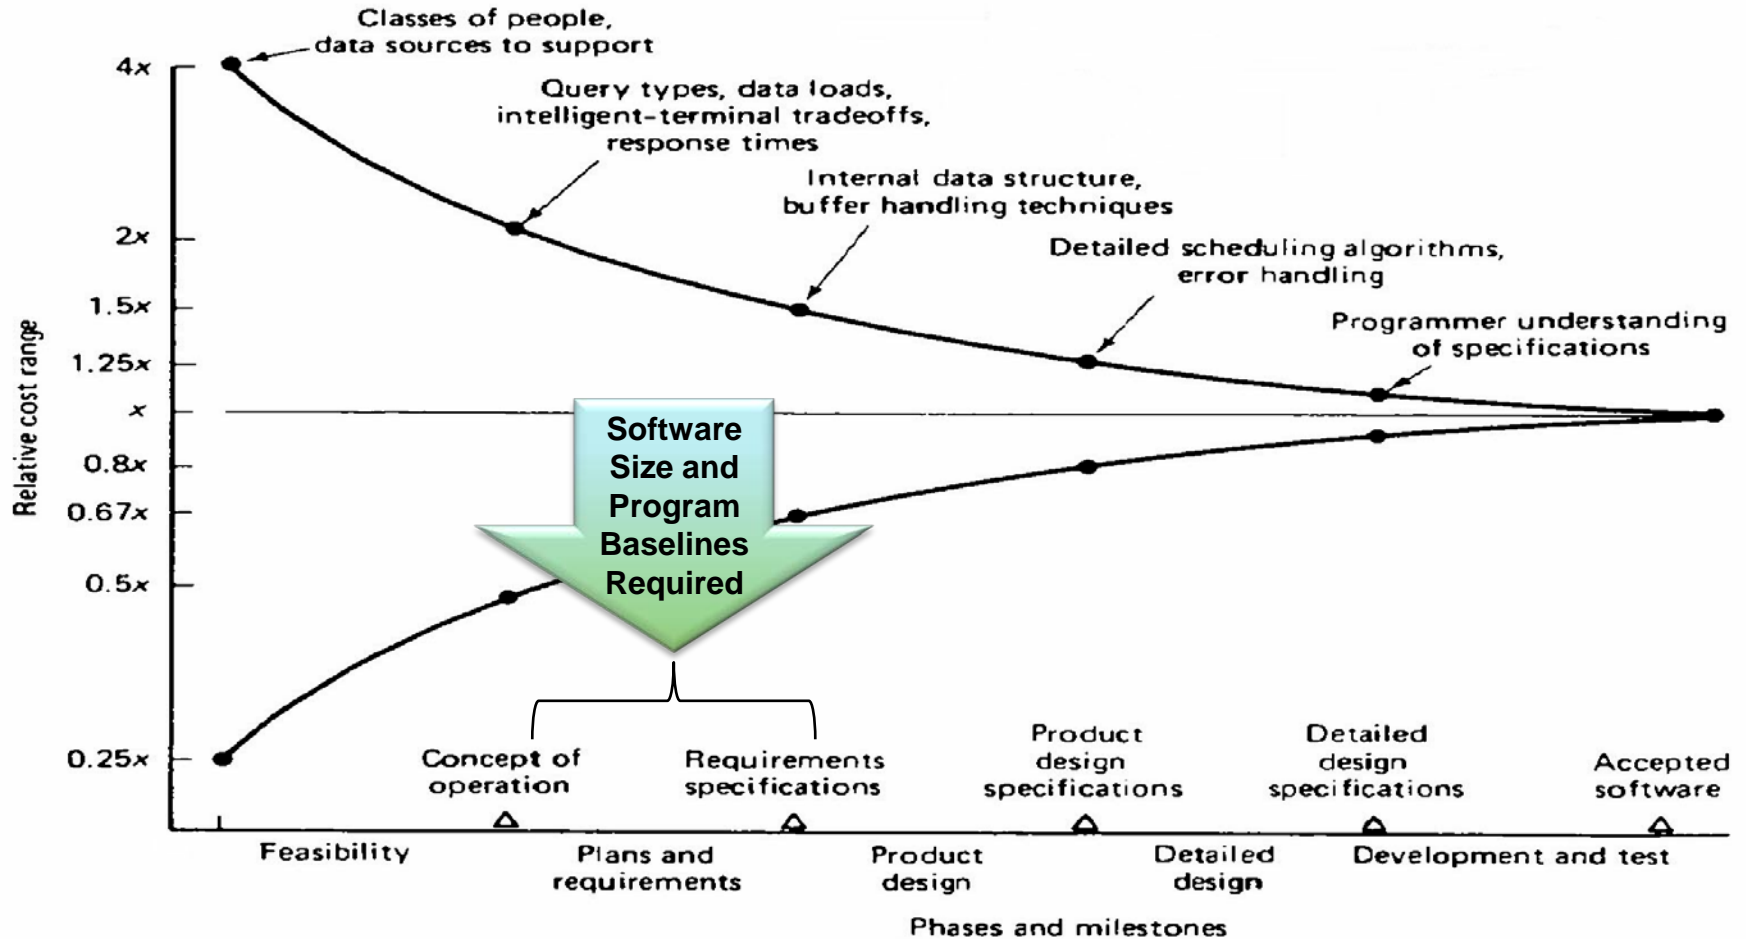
Classes of people, data sources to support

Query types, data loads, intelligent-terminal tradeoffs, response times

Internal data structure, buffer handling techniques

Detailed scheduling algorithms, error handling

Programmer understanding of specifications

$4x$

$2x$

$1.5x$

$1.25x$

$x$

$0.8x$

$0.67x$

$0.5x$

$0.25x$

Relative cost range

Software Size and Program Baselines Required

Concept of operation

Requirements specifications

Product design specifications

Detailed design specifications

Accepted software

Feasibility

Plans and requirements

Product design

Detailed design

Development and test

Phases and milestones